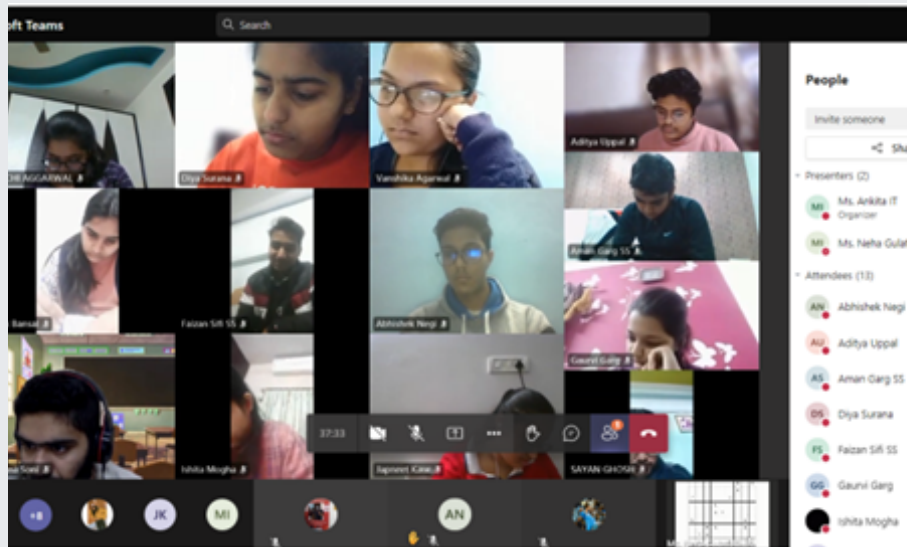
oft Teams

Search

HI AGGARWAL

Diya Surana

Vanshika Agarwal

Aditya Uppal

Aman Garg SS

Bansal

Faizan Sifi SS

Abhishek Negi

Gaurvi Garg

Soni

Ishita Mogha

Tapneet Kaur

SAYAN GHOSH

37:33

+8

JK

MI

AN

People

Invite someone

Sh

Presenters (2)

MI Ms. Ankita IT
Organizer

MI Ms. Neha Gula

Attendees (13)

AN Abhishek Negi

AU Aditya Uppal

AS Aman Garg SS

DS Diya Surana

FS Faizan Sifi SS

GG Gaurvi Garg

Ishita Mogha